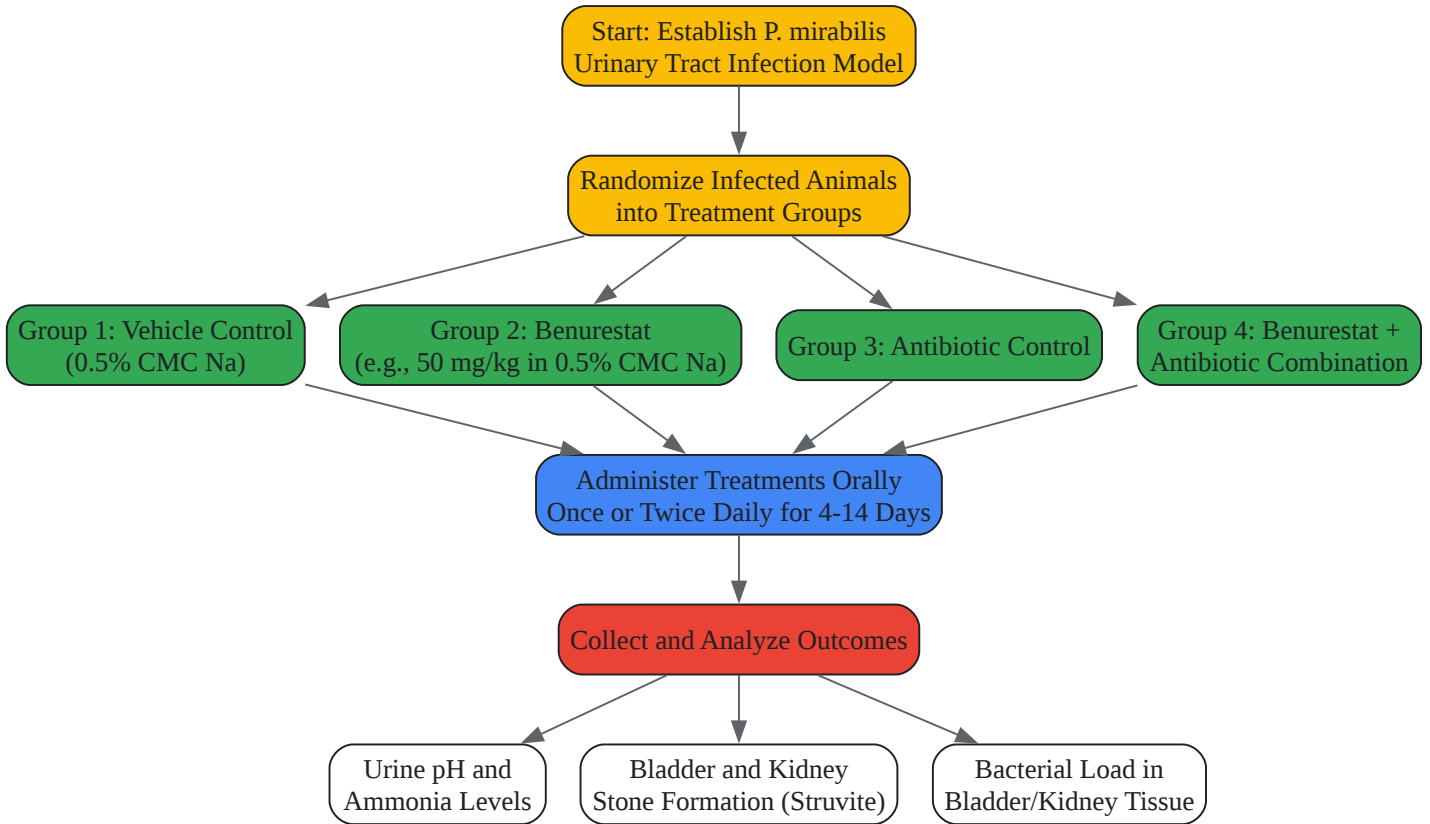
Start: Establish P. mirabilis Urinary Tract Infection Model

Randomize Infected Animals into Treatment Groups

Group 1: Vehicle Control (0.5% CMC Na)

Group 2: Benurestat (e.g., 50 mg/kg in 0.5% CMC Na)

Group 3: Antibiotic Control

Group 4: Benurestat + Antibiotic Combination

Administer Treatments Orally Once or Twice Daily for 4-14 Days

Collect and Analyze Outcomes

Urine pH and Ammonia Levels

Bladder and Kidney Stone Formation (Struvite)

Bacterial Load in Bladder/Kidney Tissue